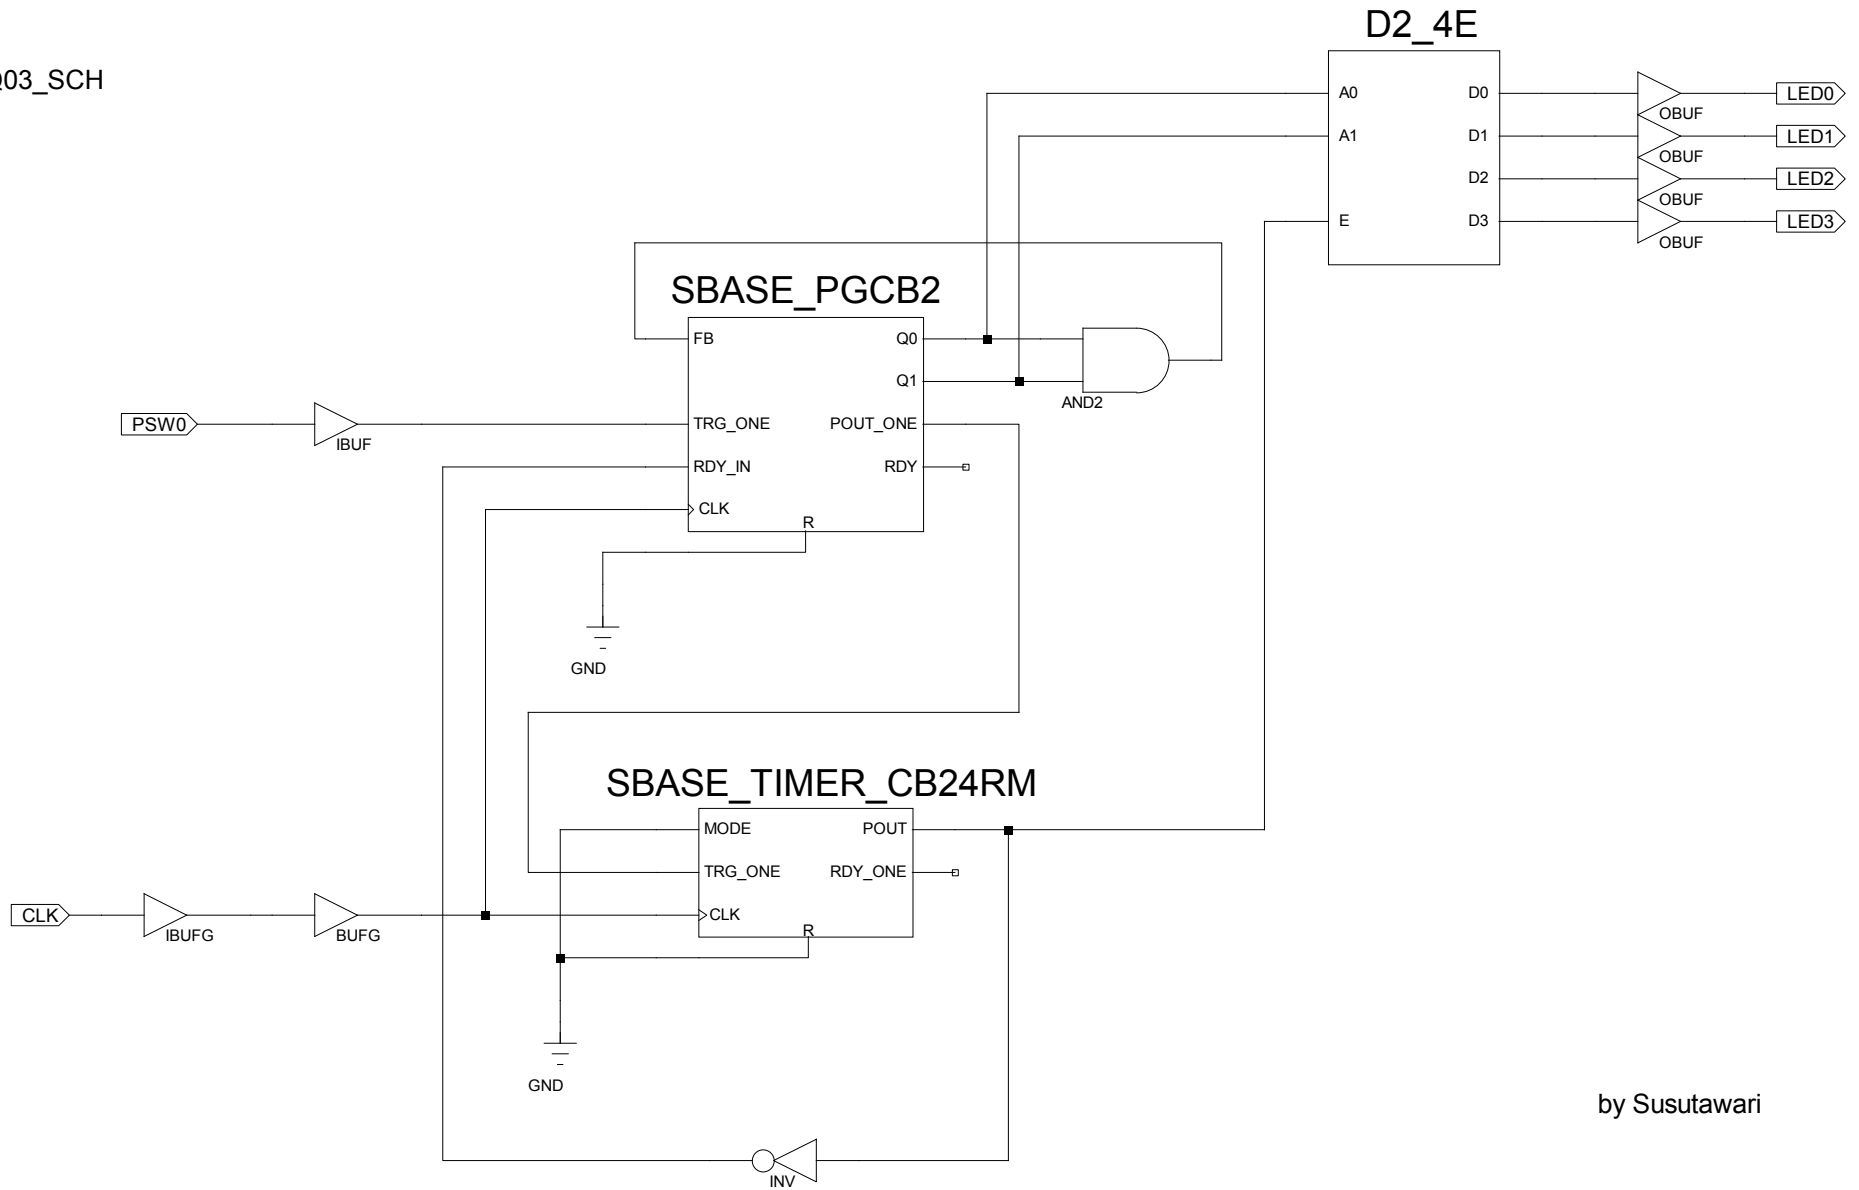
03_SCH

D2_4E

A0
A1
E
D0
D1
D2
D3

OBUF
OBUF
OBUF
OBUF

LED0
LED1
LED2
LED3

SBASE_PGCB2

FB
TRG_ONE
RDY_IN
CLK
R
Q0
Q1
POUT_ONE
RDY

AND2

PSW0
IBUF

GND

SBASE_TIMER_CB24RM

MODE
TRG_ONE
CLK
R
POUT
RDY_ONE

CLK
IBUFG
BUFG

GND

INV

by Susutawari